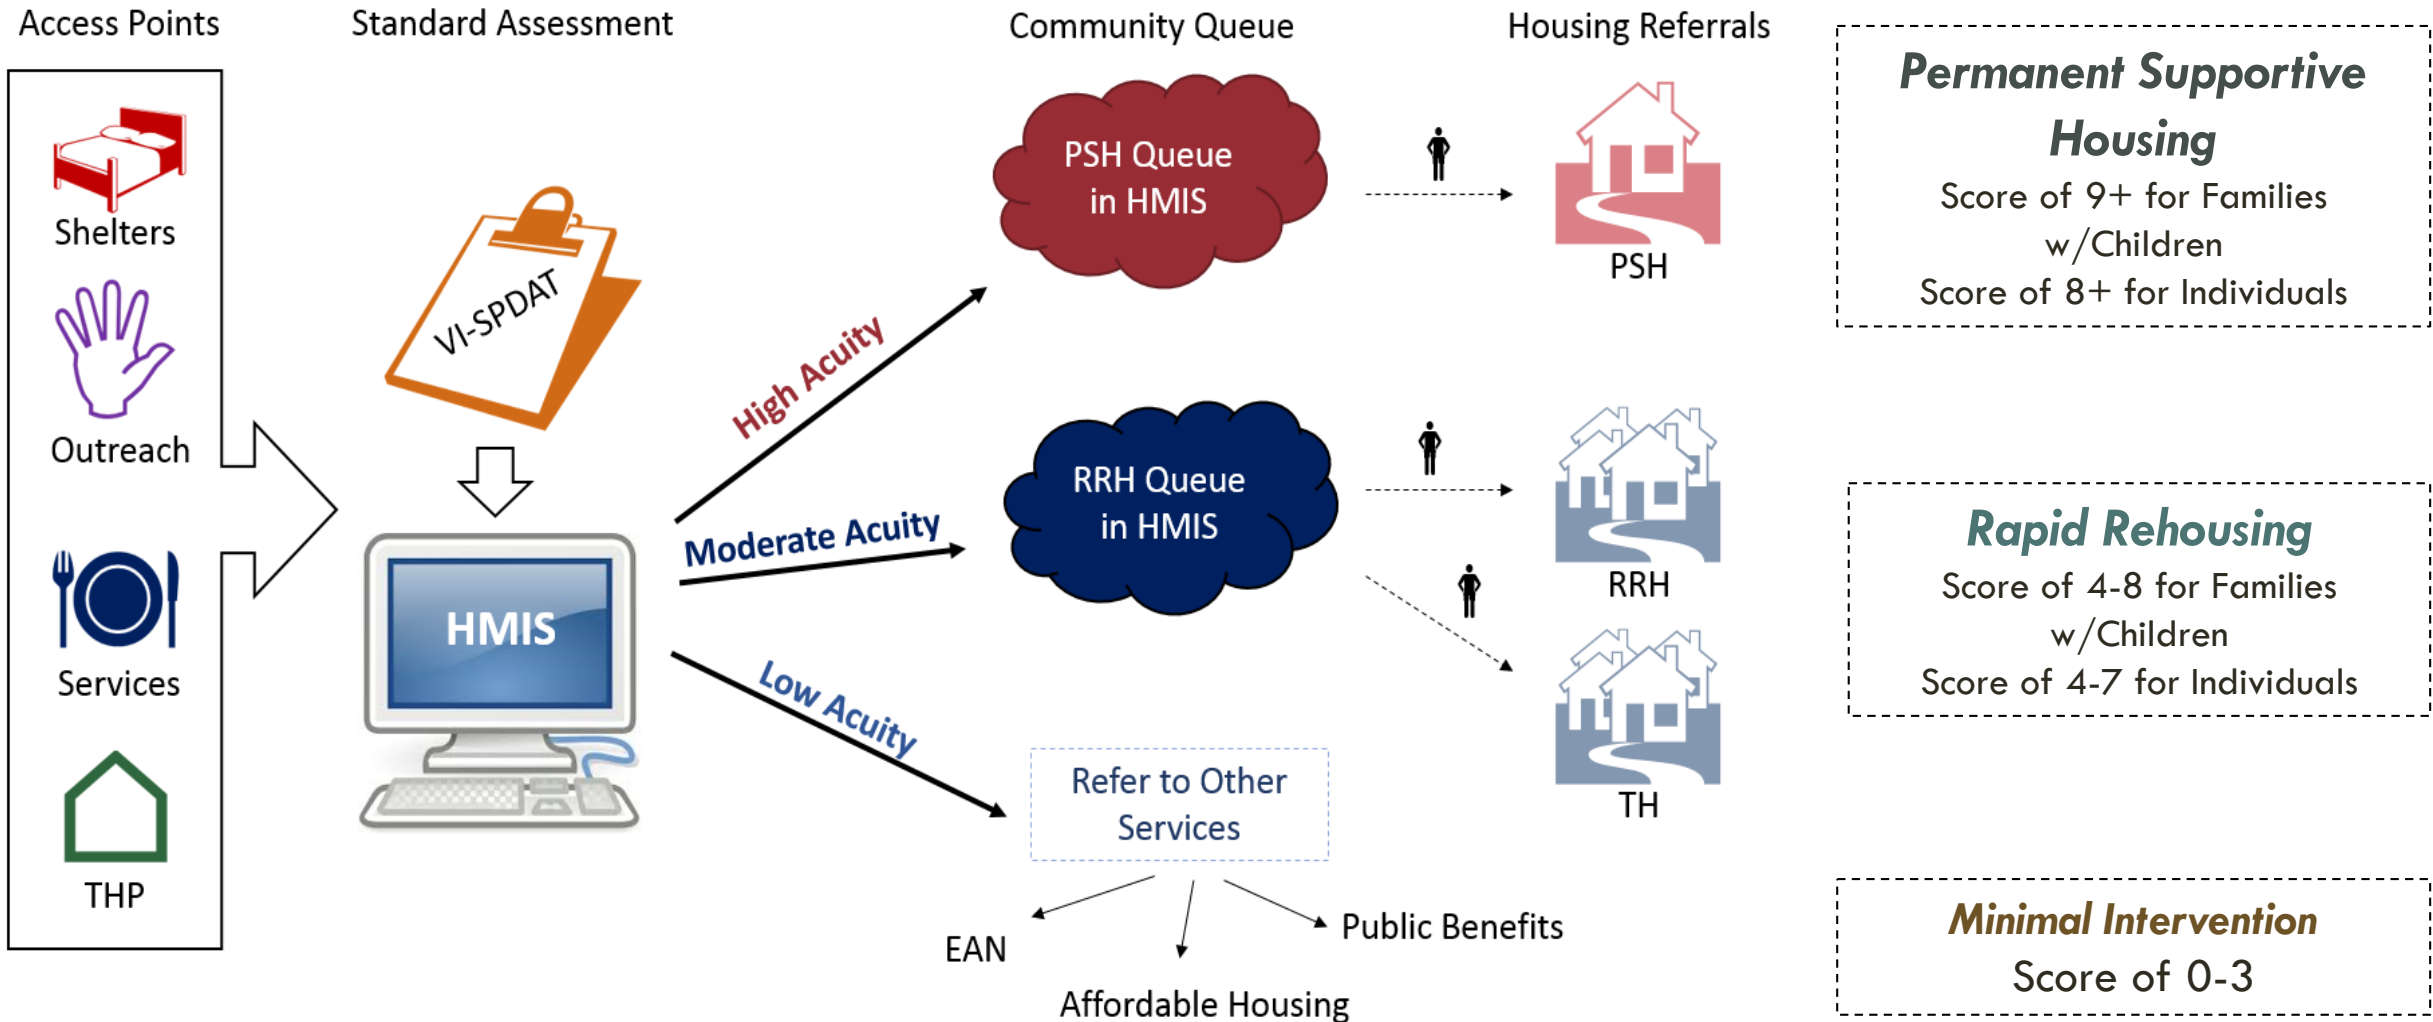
Access Points

Shelters

Outreach

Services

THP

Standard Assessment

VI-SPDAT

HMIS

High Acuity

Moderate Acuity

Low Acuity

Community Queue

PSH Queue in HMIS

RRH Queue in HMIS

Refer to Other Services

EAN

Affordable Housing

Public Benefits

Housing Referrals

PSH

RRH

TH

Permanent Supportive Housing
Score of 9+ for Families w/Children
Score of 8+ for Individuals

Rapid Rehousing
Score of 4-8 for Families w/Children
Score of 4-7 for Individuals

Minimal Intervention
Score of 0-3